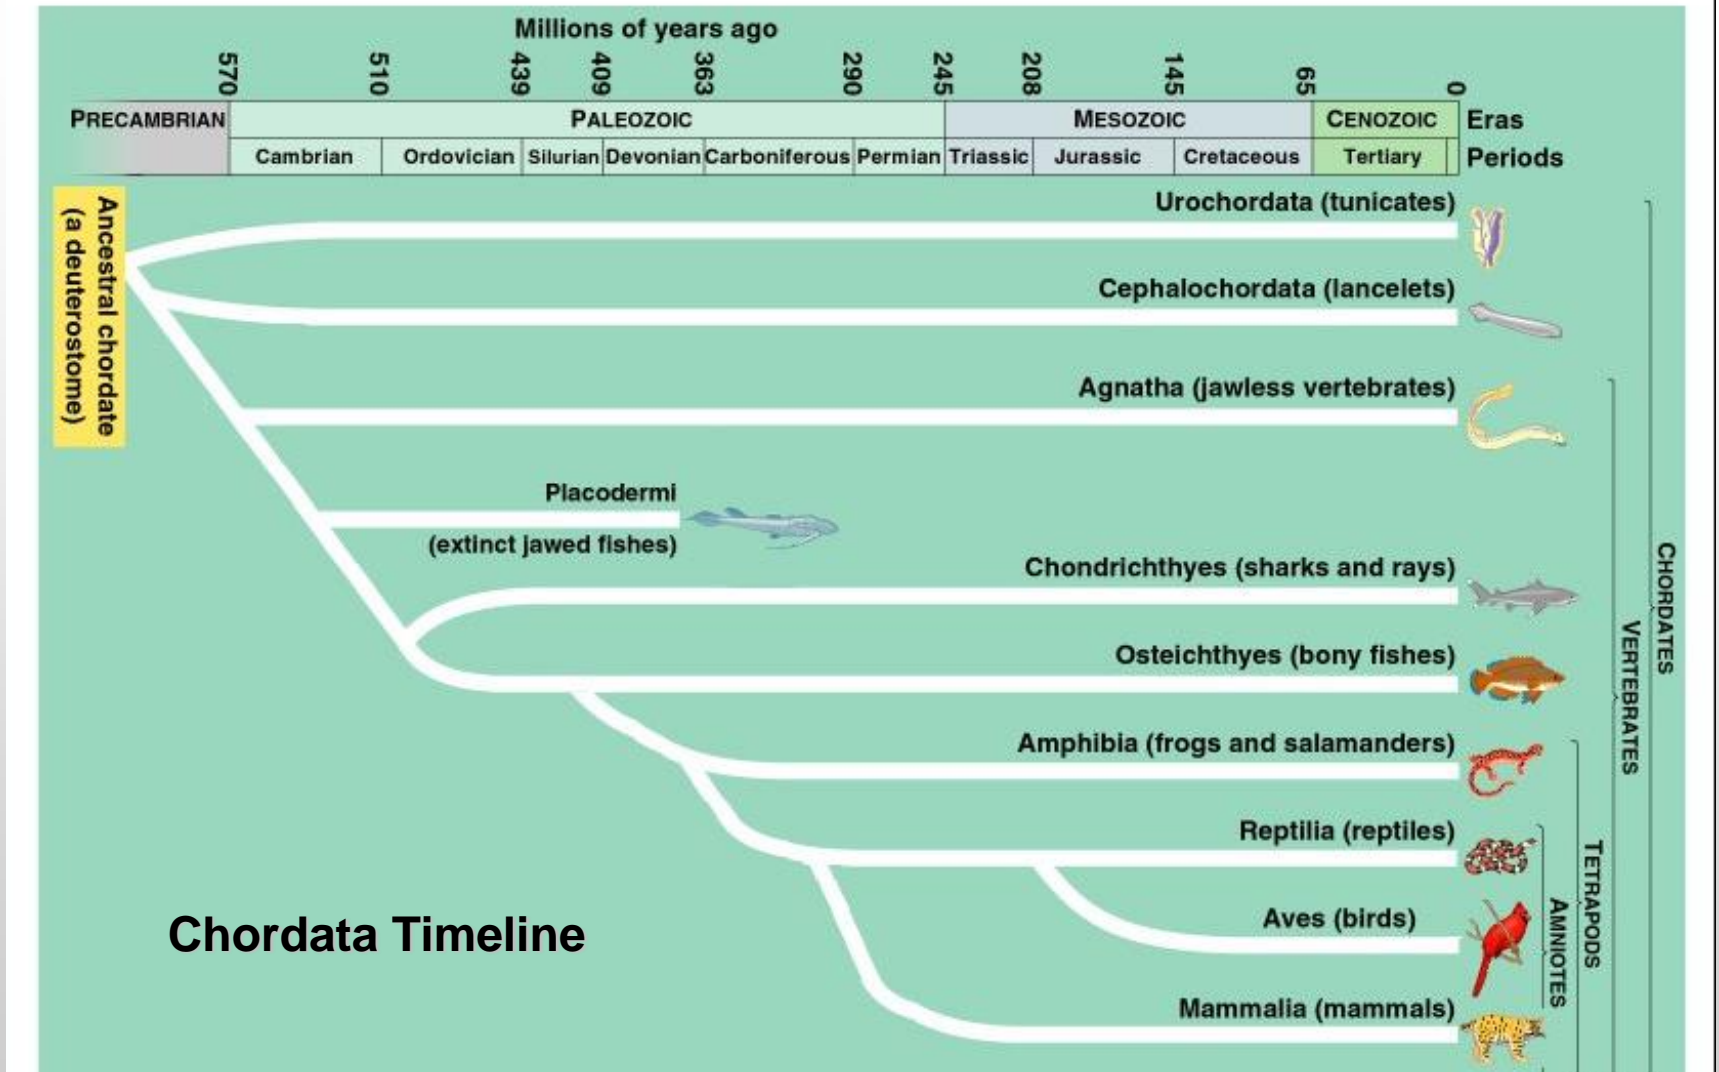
Millions of years ago

570 510 439 409 363 290 245 208 145 65 0

PRECAMBRIAN | PALEOZOIC | MESOZOIC | CENOZOIC | Eras

Cambrian | Ordovician | Silurian | Devonian | Carboniferous | Permian | Triassic | Jurassic | Cretaceous | Tertiary | Periods

Ancestral chordate (a deuterostome)

Urochordata (tunicates)

Cephalochordata (lancelets)

Agnatha (jawless vertebrates)

Placodermi (extinct jawed fishes)

Chondrichthyes (sharks and rays)

Osteichthyes (bony fishes)

Amphibia (frogs and salamanders)

Reptilia (reptiles)

Aves (birds)

Mammalia (mammals)

CHORDATES

VERTEBRATES

TETRAPODS

AMNIOTES

Chordata Timeline